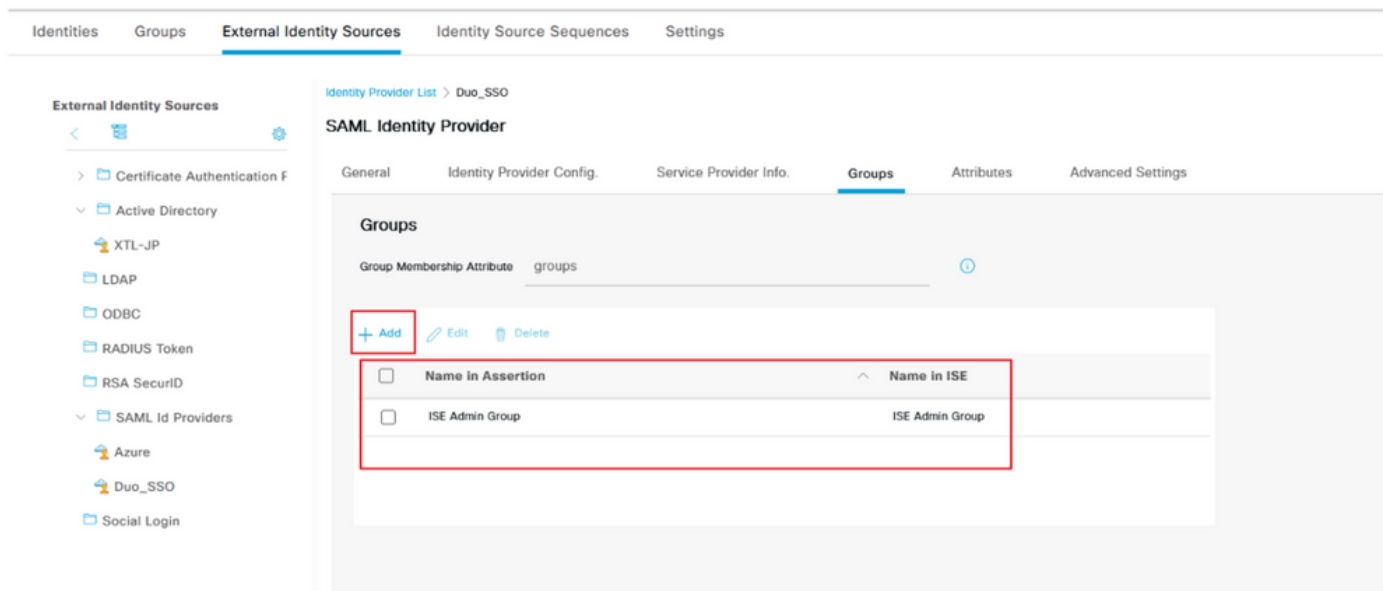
Identities Groups External Identity Sources Identity Source Sequences Settings

External Identity Sources

Certificate Authentication P

Active Directory

XTL-JP

LDAP

ODBC

RADIUS Token

RSA SecurID

SAML Id Providers

Azure

Duo_SSO

Social Login

Identity Provider List > Duo_SSO

SAML Identity Provider

General Identity Provider Config. Service Provider Info. Groups Attributes Advanced Settings

Groups

Group Membership Attribute groups

+ Add Edit Delete

| | Name in Assertion | Name in ISE |
|---|---|---|
| | ISE Admin Group | ISE Admin Group |